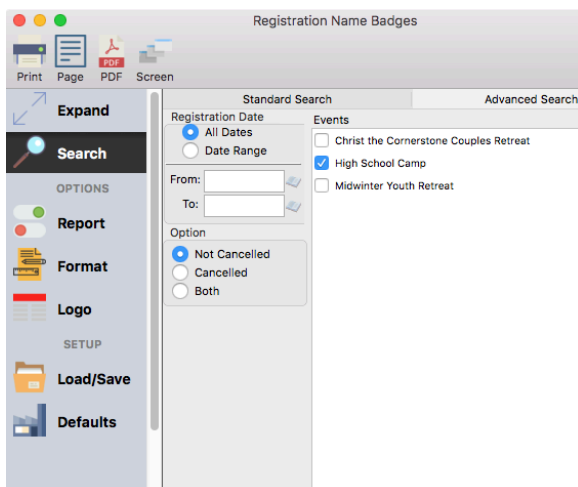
Registration Name Badges

Print Page PDF Screen

Expand

Search

OPTIONS

Report

Format

Logo

SETUP

Load/Save

Defaults

Standard Search

Advanced Search

Registration Date

All Dates

Date Range

From:

To:

Option

Not Cancelled

Cancelled

Both

Events

Christ the Cornerstone Couples Retreat

High School Camp

Midwinter Youth Retreat